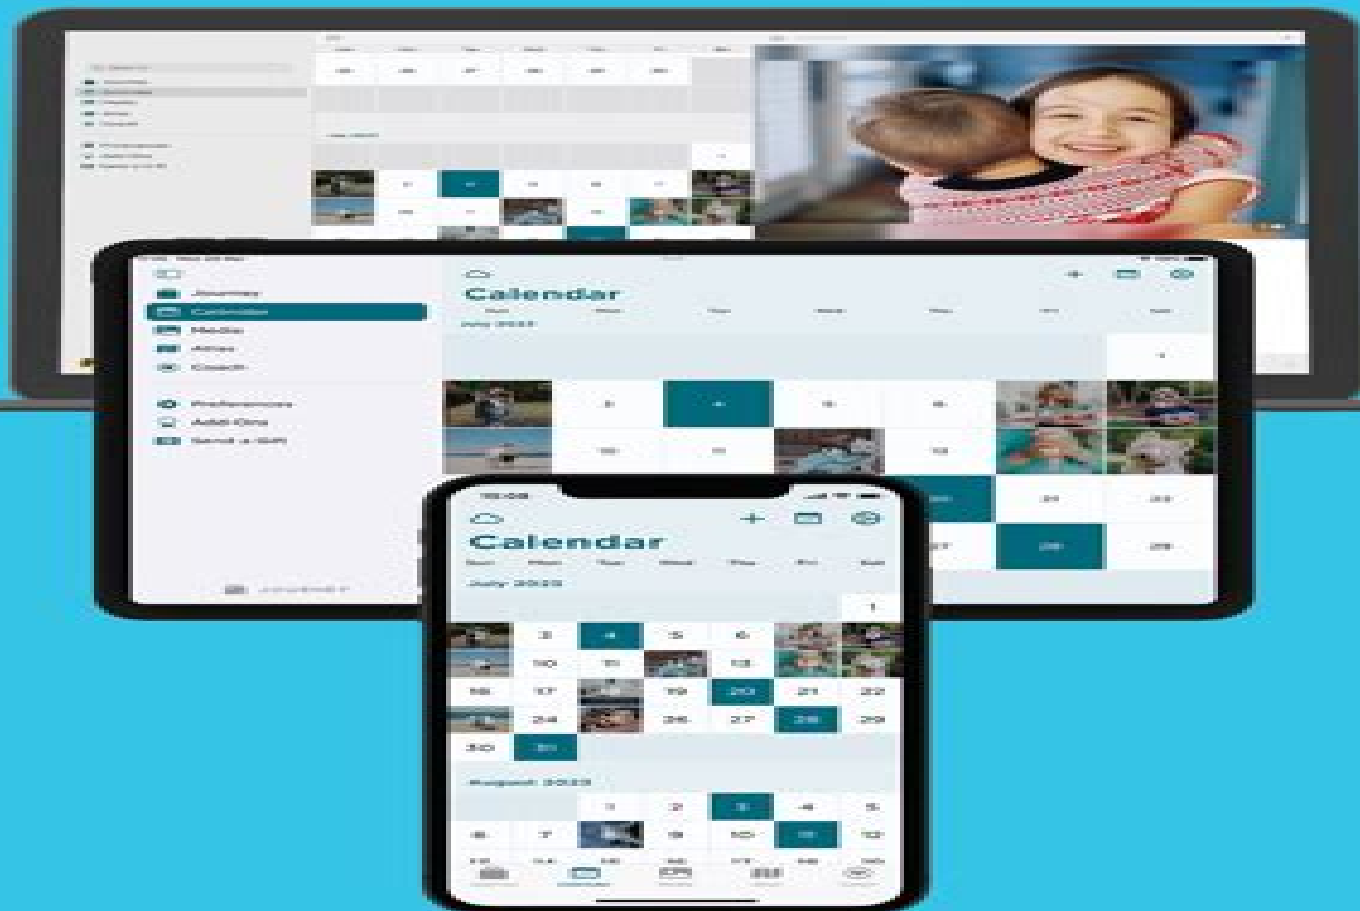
Journey
Calendar
Media
Atlas
Coach
Preferences
Add-Ons
Send a Gift

Calendar
July 2023
1
3
4
5
6
10
11
13
21
22
28
29

Calendar
Sun Mon Tue Wed Thu Fri Sat
July 2023
1
3 4 5 6
10 11 13
16 17 19 20 21 22
24 26 27 28 29
30 31
August 2023
1 2 3 4 5
6 7 9 10 11 12